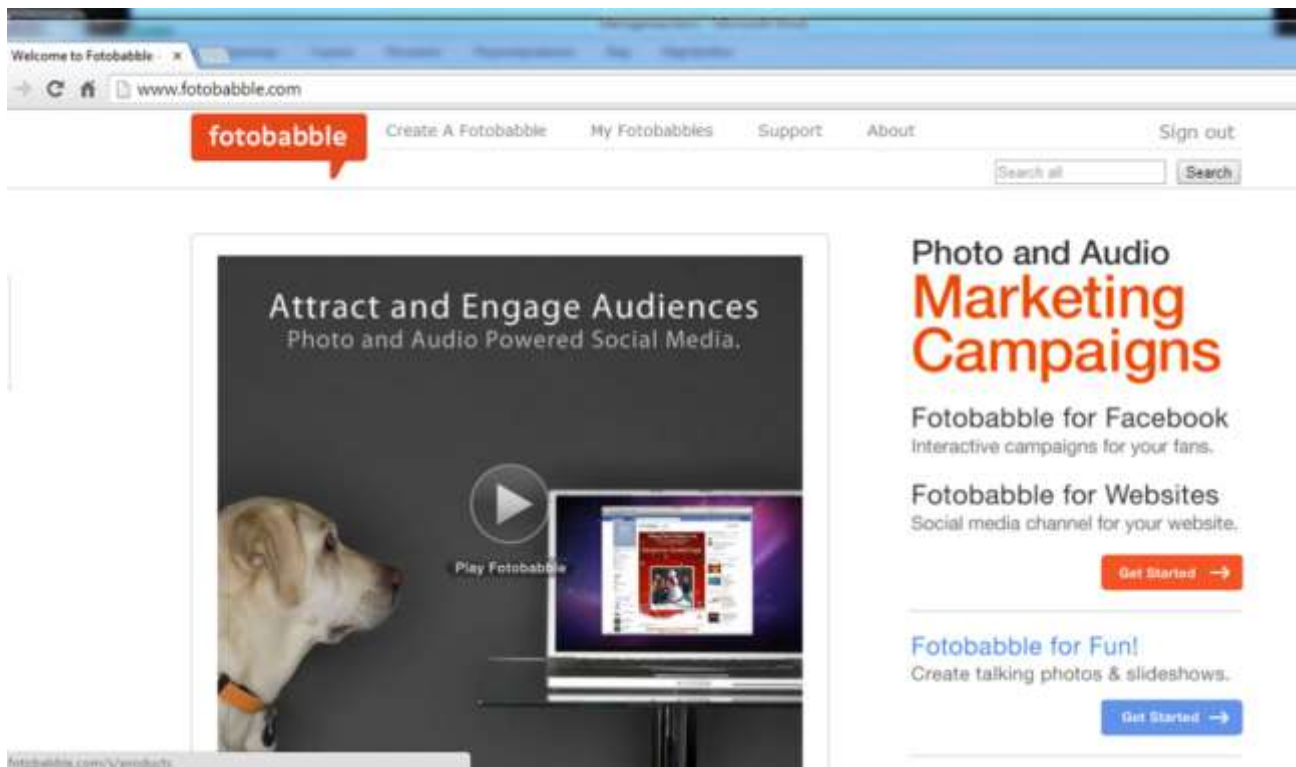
Welcome to Fotobabble ×

www.fotobabble.com

fotobabble

Create A Fotobabble

My Fotobabbles

Support

About

Sign out

Search all

Search

Attract and Engage Audiences
Photo and Audio Powered Social Media.

Play Fotobabble

Photo and Audio
Marketing Campaigns

Fotobabble for Facebook
Interactive campaigns for your fans.

Fotobabble for Websites
Social media channel for your website.

Get Started →

Fotobabble for Fun!
Create talking photos & slideshows.

Get Started →

fotobabble.com/s/products